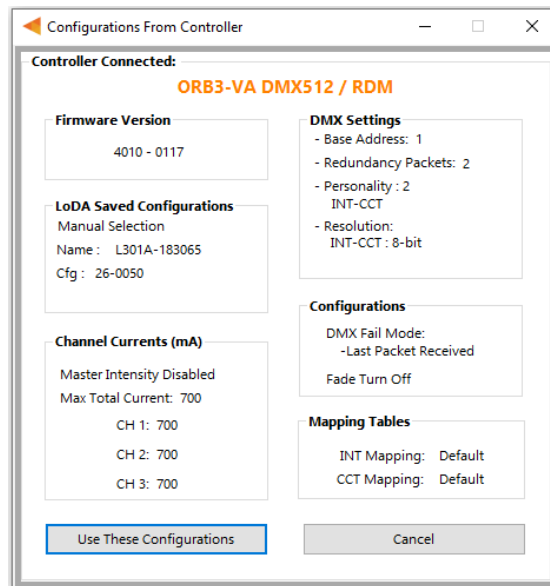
Configurations From Controller

Controller Connected:

ORB3-VA DMX512 / RDM

Firmware Version

4010 - 0117

LoDA Saved Configurations

Manual Selection

Name : L301A-183065

Cfg : 26-0050

Channel Currents (mA)

Master Intensity Disabled

Max Total Current: 700

CH 1: 700

CH 2: 700

CH 3: 700

DMX Settings

- Base Address: 1

- Redundancy Packets: 2

- Personality : 2
INT-CCT

- Resolution:
INT-CCT : 8-bit

Configurations

DMX Fail Mode:
-Last Packet Received

Fade Turn Off

Mapping Tables

INT Mapping: Default

CCT Mapping: Default

Use These Configurations

Cancel